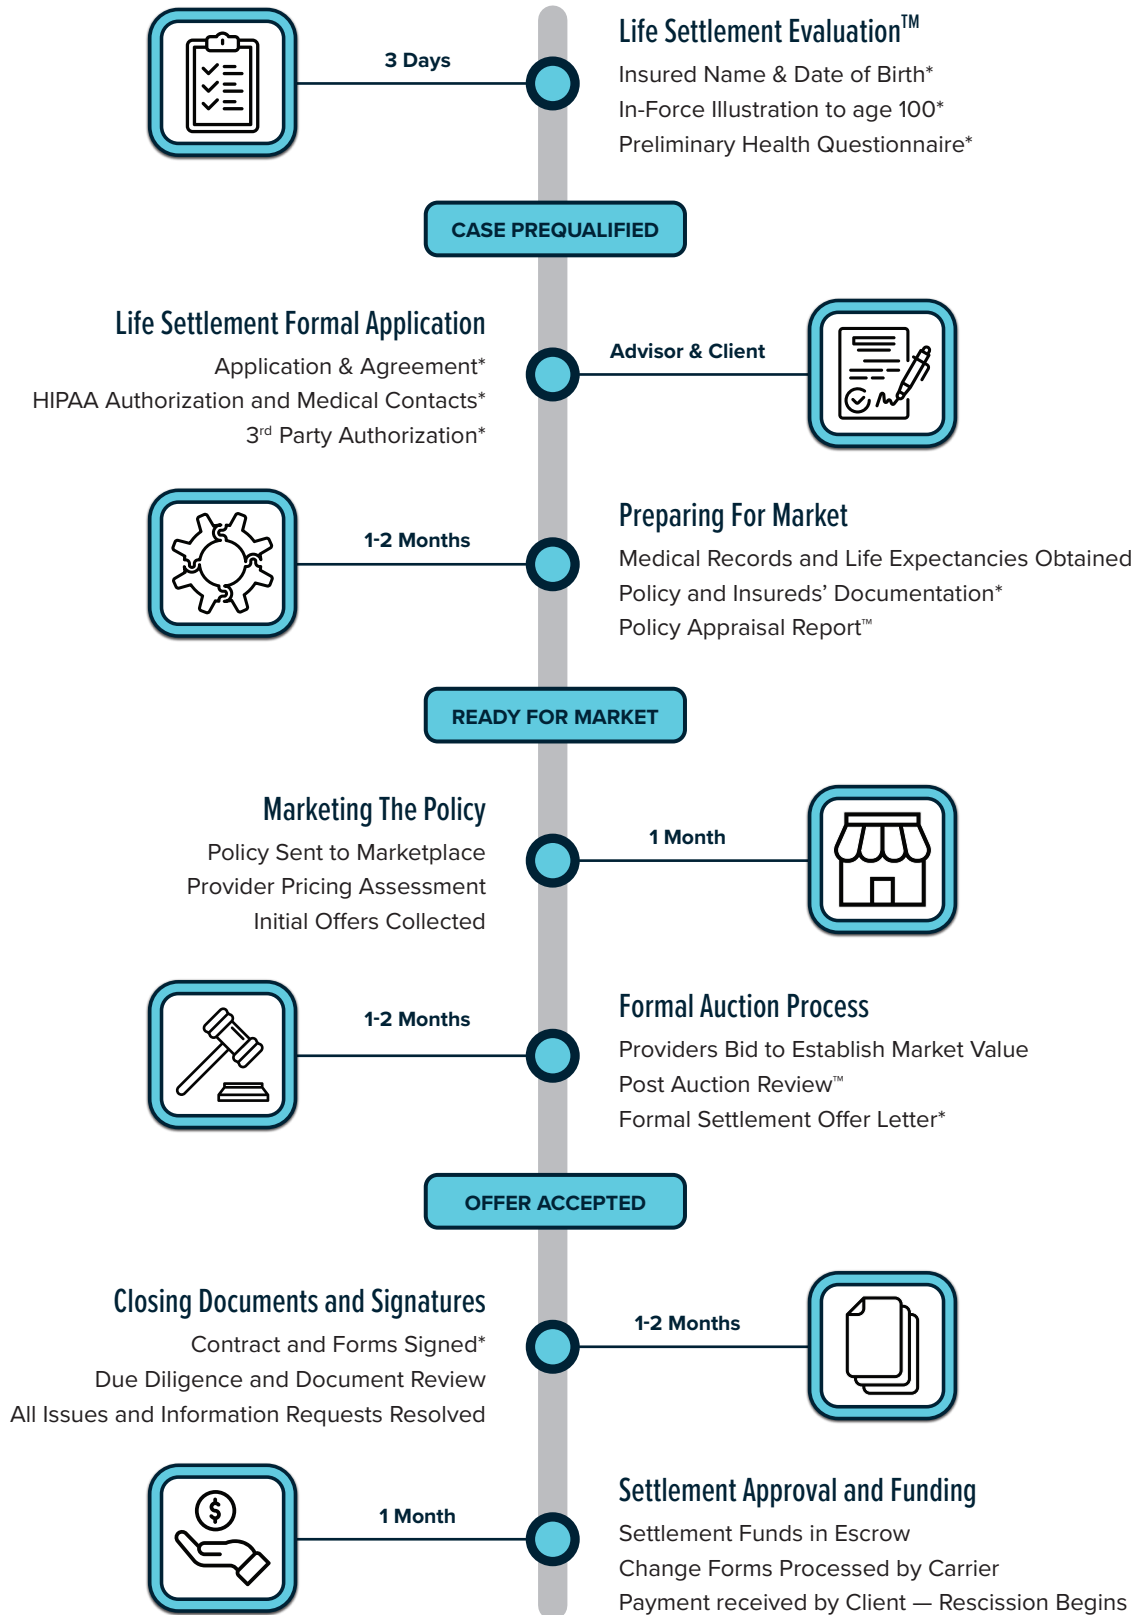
3 Days

Life Settlement Evaluation™
Insured Name & Date of Birth*
In-Force Illustration to age 100*
Preliminary Health Questionnaire*

CASE PREQUALIFIED

Life Settlement Formal Application
Application & Agreement*
HIPAA Authorization and Medical Contacts*
3rd Party Authorization*

Advisor & Client

1-2 Months

Preparing For Market
Medical Records and Life Expectancies Obtained
Policy and Insureds' Documentation*
Policy Appraisal Report™

READY FOR MARKET

Marketing The Policy
Policy Sent to Marketplace
Provider Pricing Assessment
Initial Offers Collected

1 Month

1-2 Months

Formal Auction Process
Providers Bid to Establish Market Value
Post Auction Review™
Formal Settlement Offer Letter*

OFFER ACCEPTED

Closing Documents and Signatures
Contract and Forms Signed*
Due Diligence and Document Review
All Issues and Information Requests Resolved

1-2 Months

1 Month

Settlement Approval and Funding
Settlement Funds in Escrow
Change Forms Processed by Carrier
Payment received by Client — Rescission Begins